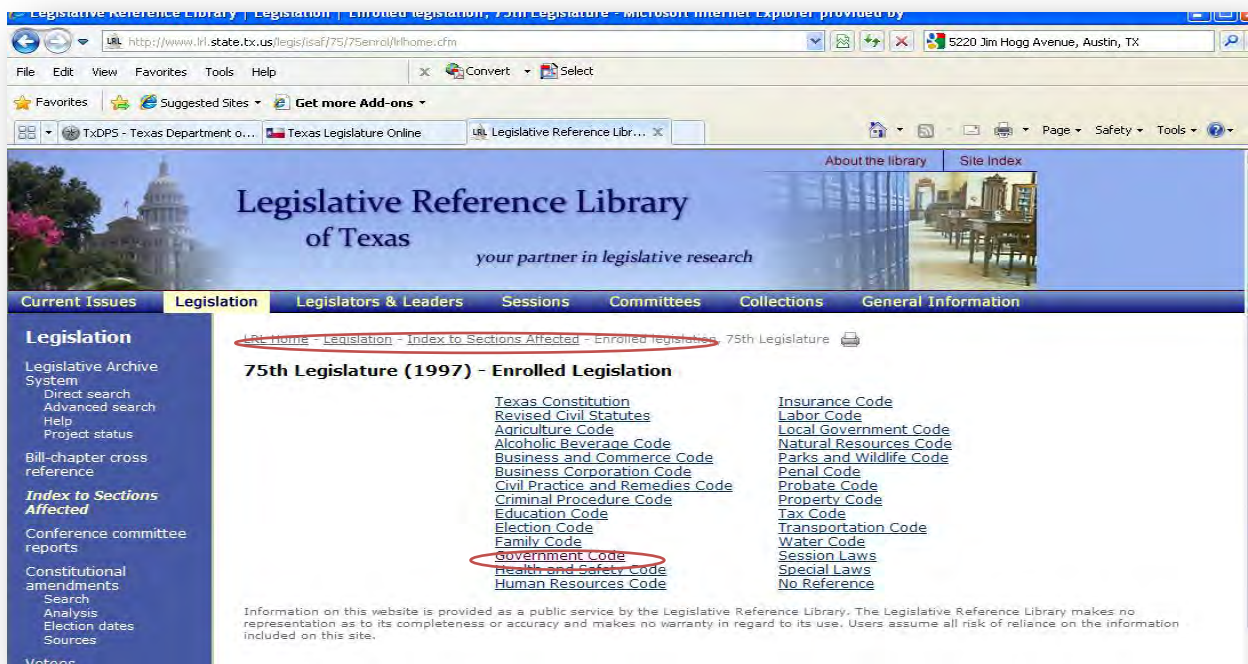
Legislative Reference Library | Legislation | Enrolled legislation, 75th Legislature - Microsoft Internet Explorer provided by

http://www.lrl.state.tx.us/legis/isaf/75/75enrol/lrlhome.cfm

5220 Jim Hogg Avenue, Austin, TX

File Edit View Favorites Tools Help

Convert Select

Favorites Suggested Sites Get more Add-ons

TxDPS - Texas Department o... Texas Legislature Online Legislative Reference Libr...

Page Safety Tools

About the library Site Index

Legislative Reference Library
of Texas
your partner in legislative research

Current Issues Legislation Legislators & Leaders Sessions Committees Collections General Information

Legislation

Legislative Archive System
Direct search
Advanced search
Help
Project status

Bill-chapter cross reference

Index to Sections Affected

Conference committee reports

Constitutional amendments
Search
Analysis
Election dates
Sources

Vetoes

LRL Home - Legislation - Index to Sections Affected - Enrolled legislation, 75th Legislature

75th Legislature (1997) - Enrolled Legislation

Texas Constitution
Revised Civil Statutes
Agriculture Code
Alcoholic Beverage Code
Business and Commerce Code
Business Corporation Code
Civil Practice and Remedies Code
Criminal Procedure Code
Education Code
Election Code
Family Code
Government Code
Health and Safety Code
Human Resources Code

Insurance Code
Labor Code
Local Government Code
Natural Resources Code
Parks and Wildlife Code
Penal Code
Probate Code
Property Code
Tax Code
Transportation Code
Water Code
Session Laws
Special Laws
No Reference

Information on this website is provided as a public service by the Legislative Reference Library. The Legislative Reference Library makes no representation as to its completeness or accuracy and makes no warranty in regard to its use. Users assume all risk of reliance on the information included on this site.